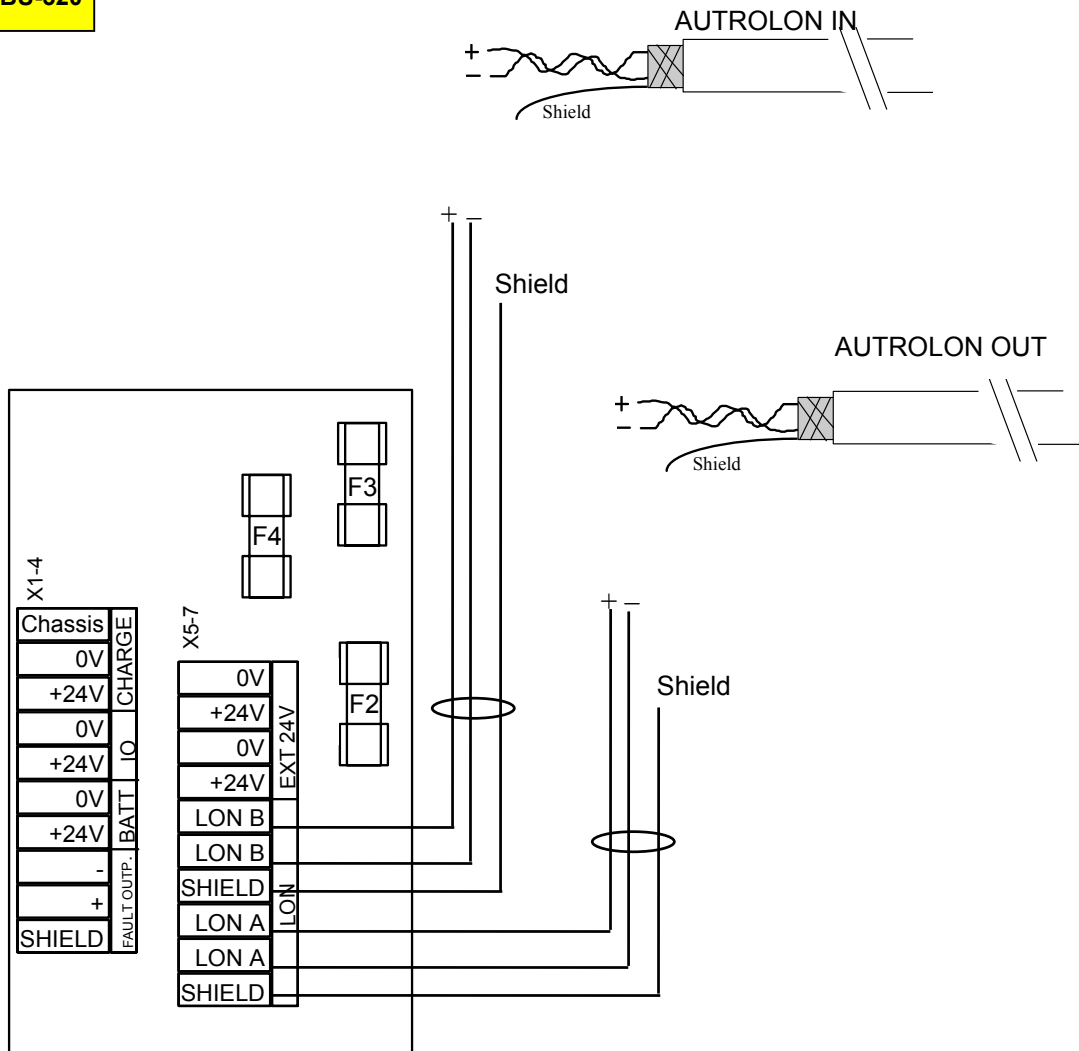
BS-320

AUTROLON IN

+
–
Shield

+ –

Shield

AUTROLON OUT

+
–
Shield

F3

F4

F2

X1-4

| Chassis | CHARGE |
|---|---|
| 0V | |
| +24V | |
| 0V | IO |
| +24V | |
| 0V | BATT |
| +24V | |
| - | FAULT OUTP. |
| + | |
| SHIELD | |

X5-7

| 0V | EXT 24V |
|---|---|
| +24V | |
| 0V | |
| +24V | |
| LON B | LON |
| LON B | |
| SHIELD | |
| LON A | |
| LON A | |
| SHIELD | |

+ –

Shield